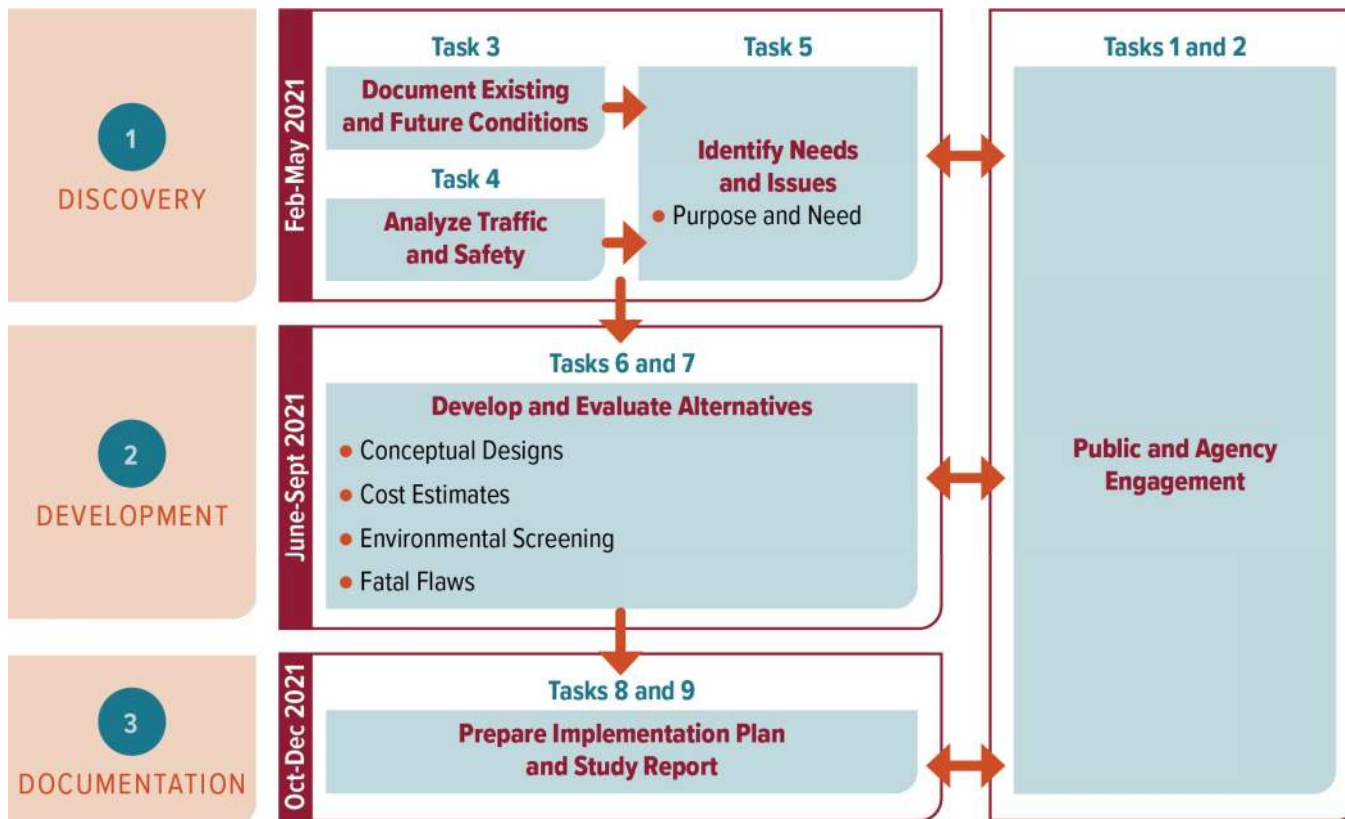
1
DISCOVERY

Feb-May 2021

Task 3
Document Existing and Future Conditions

Task 4
Analyze Traffic and Safety

Task 5
Identify Needs and Issues
• Purpose and Need

Tasks 1 and 2
Public and Agency Engagement

2
DEVELOPMENT

June-Sept 2021

Tasks 6 and 7
Develop and Evaluate Alternatives
• Conceptual Designs
• Cost Estimates
• Environmental Screening
• Fatal Flaws

3
DOCUMENTATION

Oct-Dec 2021

Tasks 8 and 9
Prepare Implementation Plan and Study Report